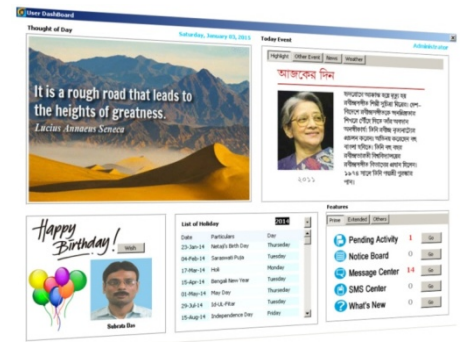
User Dashboard

Thought of Day

Saturday, January 03, 2015

It is a rough road that leads to the heights of greatness.
Lucius Annaeus Seneca

Today Event

Administrator

Highlight | Other Event | News | Weather

আজকের দিন

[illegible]

Happy Birthday!

Wish

Subrata Das

List of Holiday

2014

| Date | Particulars | Day |
|---|---|---|
| 23-Jan-14 | Netaji's Birth Day | Thursday |
| 04-Feb-14 | Saraswati Puja | Tuesday |
| 17-Mar-14 | Holi | Monday |
| 15-Apr-14 | Bengali New Year | Tuesday |
| 01-May-14 | May Day | Thursday |
| 29-Jul-14 | Id-Ul-Fitar | Tuesday |
| 15-Aug-14 | Independence Day | Friday |

Features

Prime | Extended | Others

Pending Activity 1 Go

Notice Board 0 Go

Message Center 14 Go

SMS Center 0 Go

What's New 0 Go